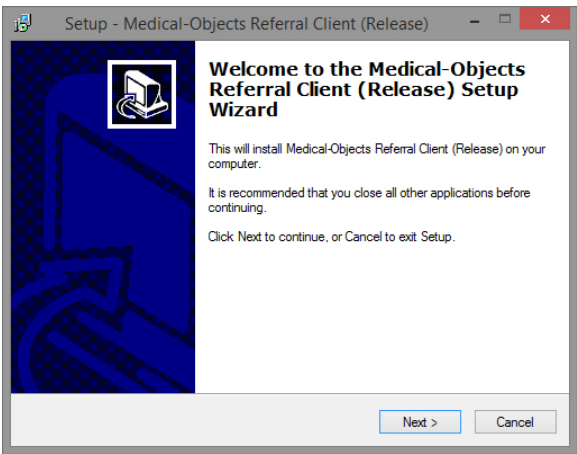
Setup - Medical-Objects Referral Client (Release)

Welcome to the Medical-Objects Referral Client (Release) Setup Wizard

This will install Medical-Objects Referral Client (Release) on your computer.

It is recommended that you close all other applications before continuing.

Click Next to continue, or Cancel to exit Setup.

Next >

Cancel